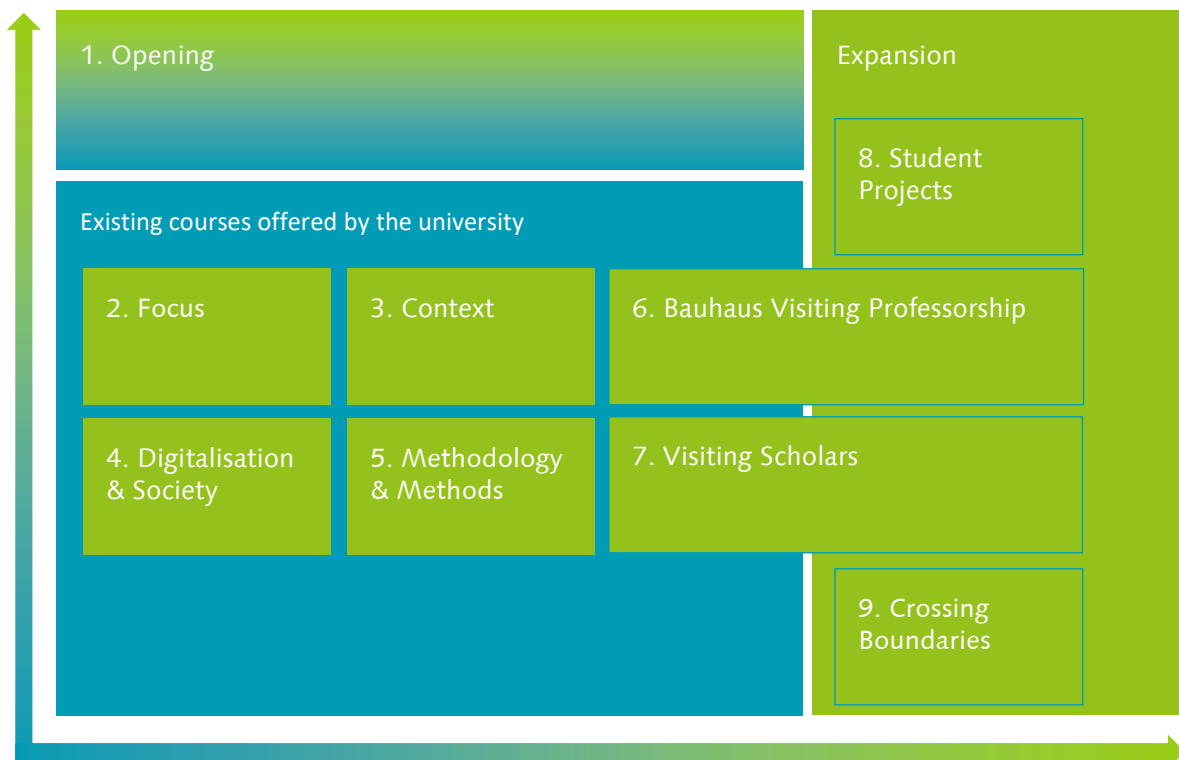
1. Opening

Expansion

8. Student Projects

Existing courses offered by the university

2. Focus

3. Context

6. Bauhaus Visiting Professorship

4. Digitalisation & Society

5. Methodology & Methods

7. Visiting Scholars

9. Crossing Boundaries